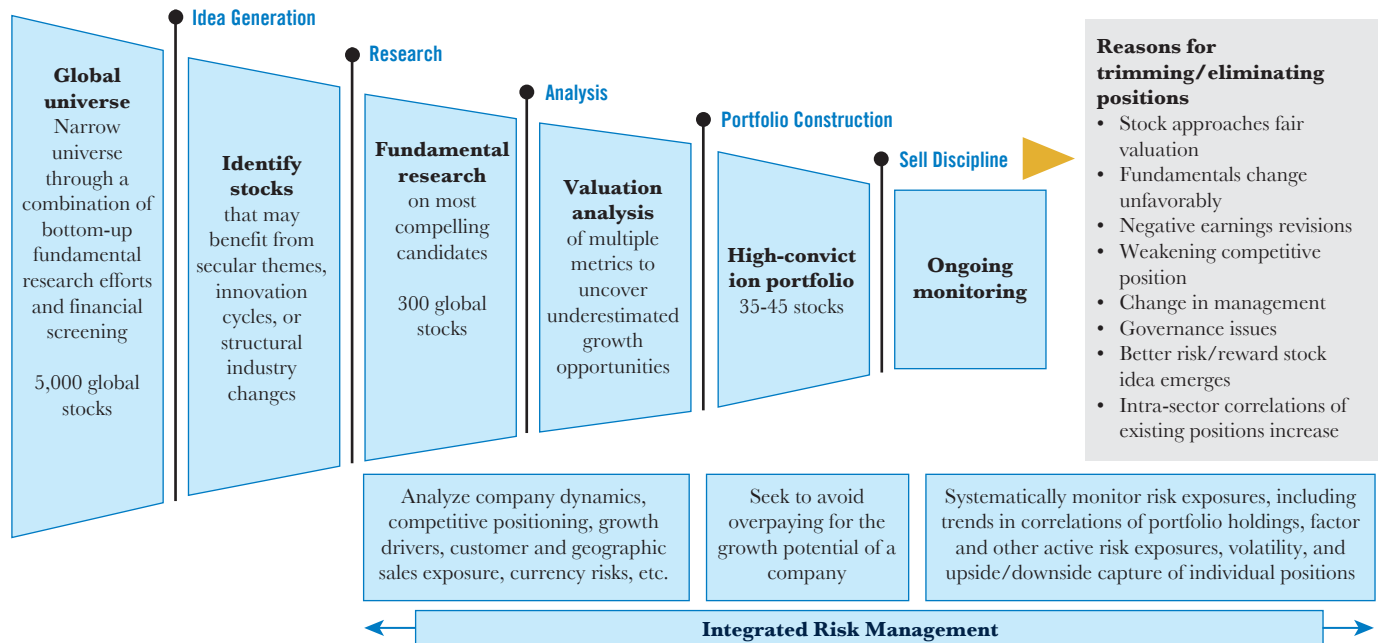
Idea Generation

Research

Analysis

Portfolio Construction

Sell Discipline

**Global universe** Narrow universe through a combination of bottom-up fundamental research efforts and financial screening

5,000 global stocks

**Identify stocks** that may benefit from secular themes, innovation cycles, or structural industry changes

**Fundamental research** on most compelling candidates

300 global stocks

**Valuation analysis** of multiple metrics to uncover underestimated growth opportunities

**High-convict ion portfolio** 35-45 stocks

**Ongoing monitoring**

**Reasons for trimming/eliminating positions**
- Stock approaches fair valuation
- Fundamentals change unfavorably
- Negative earnings revisions
- Weakening competitive position
- Change in management
- Governance issues
- Better risk/reward stock idea emerges
- Intra-sector correlations of existing positions increase

Analyze company dynamics, competitive positioning, growth drivers, customer and geographic sales exposure, currency risks, etc.

Seek to avoid overpaying for the growth potential of a company

Systematically monitor risk exposures, including trends in correlations of portfolio holdings, factor and other active risk exposures, volatility, and upside/downside capture of individual positions

**Integrated Risk Management**